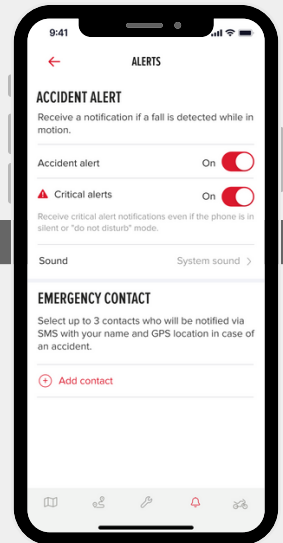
9:41

ALERTS

ACCIDENT ALERT

Receive a notification if a fall is detected while in motion.

Accident alert On

Critical alerts On

Receive critical alert notifications even if the phone is in silent or "do not disturb" mode.

Sound System sound

EMERGENCY CONTACT

Select up to 3 contacts who will be notified via SMS with your name and GPS location in case of an accident.

Add contact